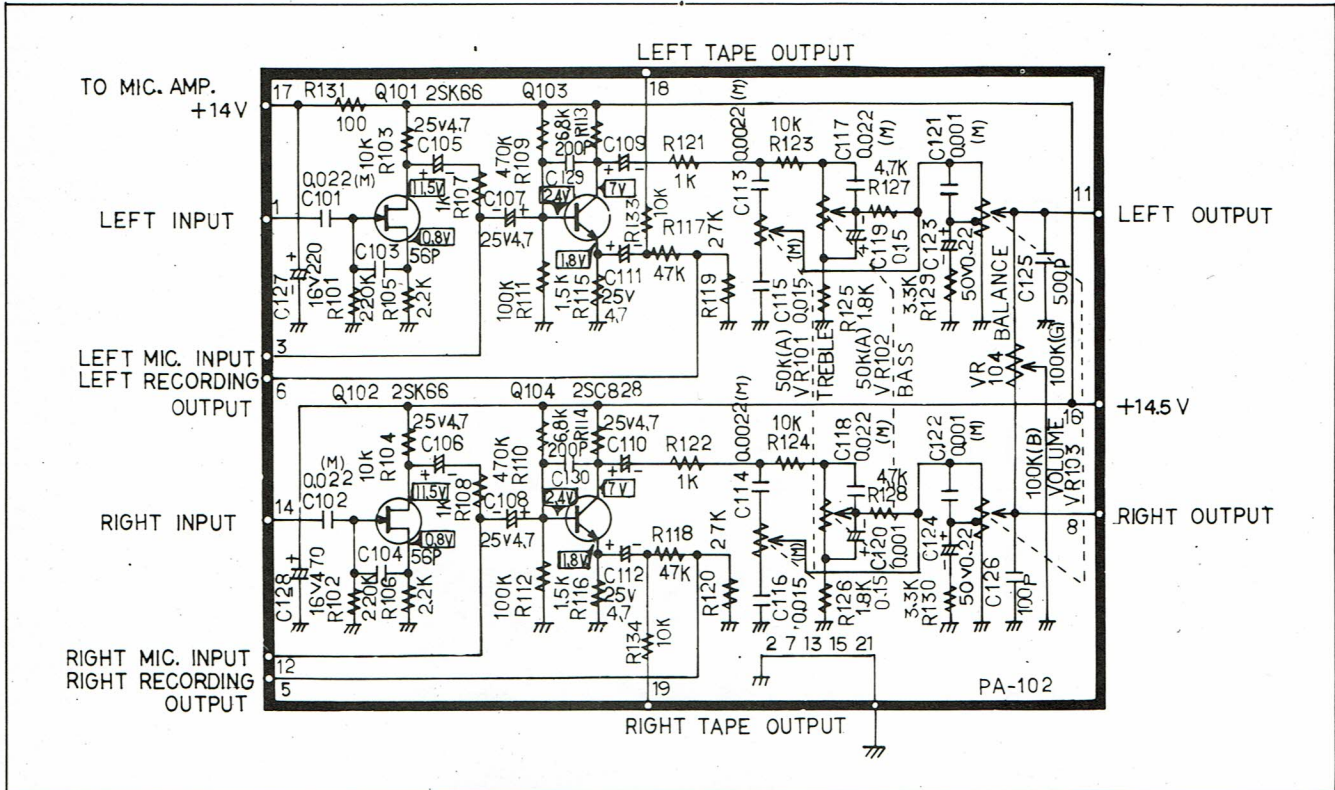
LEFT TAPE OUTPUT

TO MIC. AMP.
+14V

17 R131 100 Q101 2SK66 Q103 18

R103 10K C105 25V4.7 R109 470K R113 6.8K C129 200P C109 R121 1K 0.0022 (M) R123 10K C117 0.022 (M) R127 4.7K C121 0.001 (M) 11

C101 0.022 (M) 1.5V 0.8V R107 1K C107 25V4.7 2.4V 7V R133 10K R117 27K C113 C119 0.15 C123 50V0.22 R129 3.3K C125 500P

LEFT INPUT 1

LEFT OUTPUT

C127 16V220 R101 220K C103 56P R105 2.2K R111 100K R115 1.5K C111 25V 4.7 47K R119 C115 0.015 R125 1.8K (M)

50K(A) VR101 TREBLE 50K(A) VR102 BASS VR 104 BALANCE 100K(G)

LEFT MIC. INPUT 3
LEFT RECORDING OUTPUT 6

Q102 2SK66 Q104 2SC828 +14.5 V 16

R104 10K C106 25V4.7 R110 470K R114 6.8K C110 25V4.7 R122 1K 0.0022 (M) R124 10K C118 0.022 (M) R128 47K C122 0.001 (M) 100K(B) VOLUME VR103

C102 0.022 (M) 1.5V 0.8V R108 1K C108 25V4.7 C130 200P 2.4V 7V R118 47K 27K C114 C120 0.001 C124 50V0.22

RIGHT INPUT 14

RIGHT OUTPUT 8

C128 16V470 R102 220K C104 56P R106 2.2K R112 100K R116 1.5K C112 25V 4.7 R120 C116 0.015 (M) R126 1.8K 0.15 R130 3.3K C126 100P

R134 10K

2 7 13 15 21

RIGHT MIC. INPUT 12
RIGHT RECORDING OUTPUT 5

19

PA-102

RIGHT TAPE OUTPUT